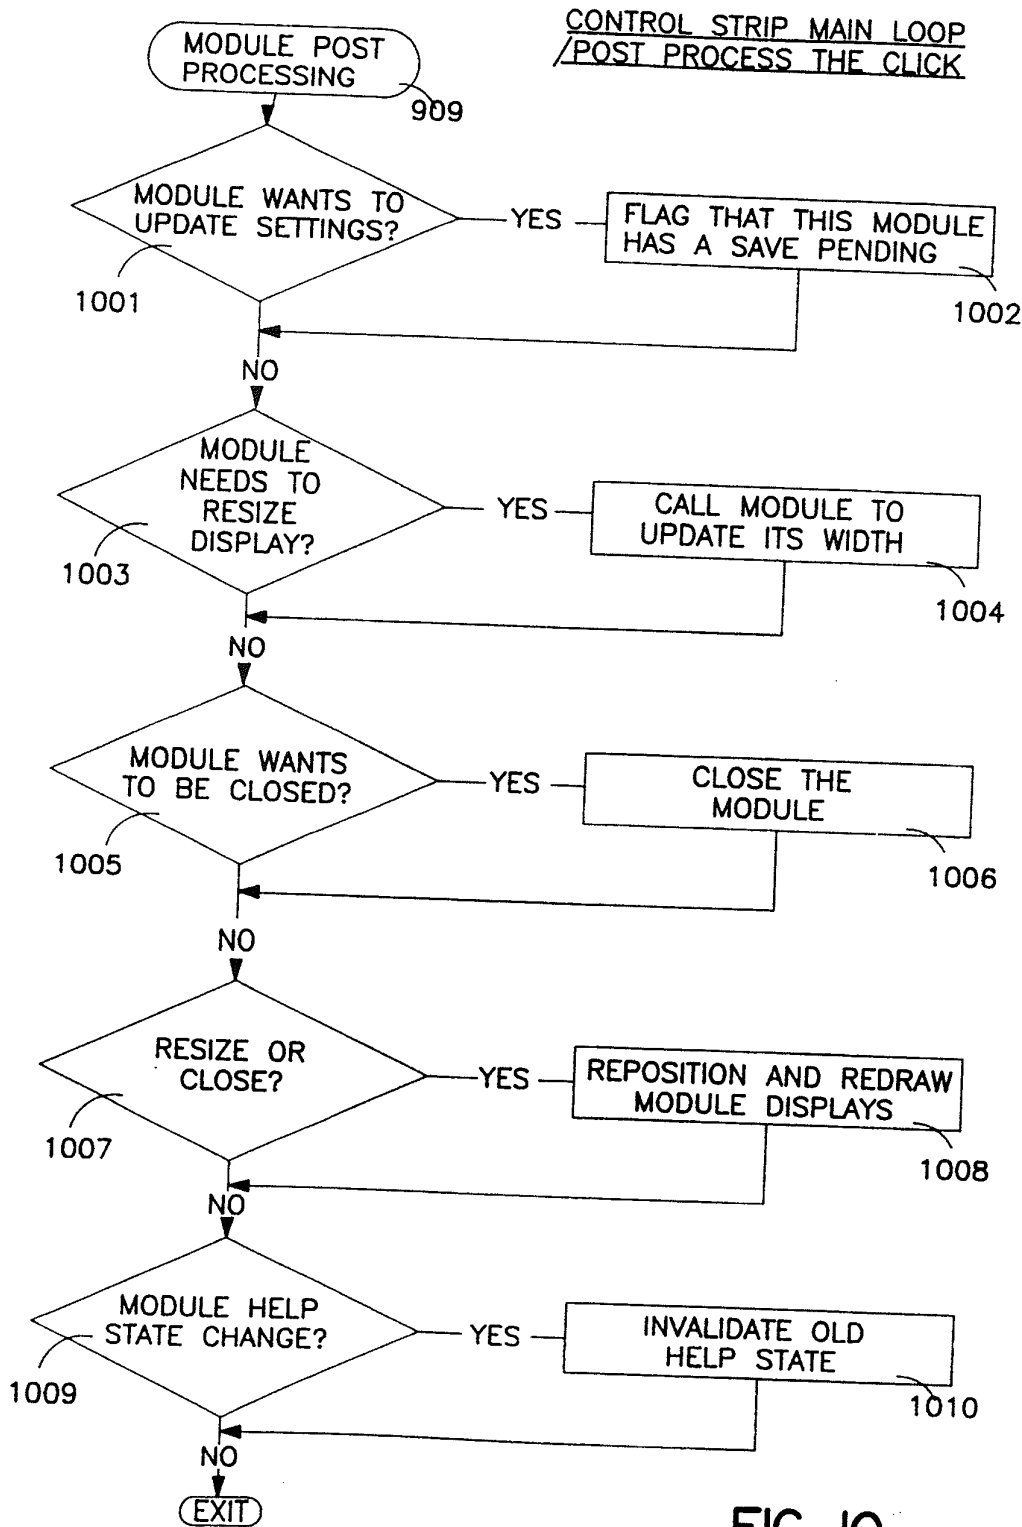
CONTROL STRIP MAIN LOOP
/POST PROCESS THE CLICK

MODULE POST PROCESSING
909

MODULE WANTS TO UPDATE SETTINGS?
1001
YES
FLAG THAT THIS MODULE HAS A SAVE PENDING
1002
NO

MODULE NEEDS TO RESIZE DISPLAY?
1003
YES
CALL MODULE TO UPDATE ITS WIDTH
1004
NO

MODULE WANTS TO BE CLOSED?
1005
YES
CLOSE THE MODULE
1006
NO

RESIZE OR CLOSE?
1007
YES
REPOSITION AND REDRAW MODULE DISPLAYS
1008
NO

MODULE HELP STATE CHANGE?
1009
YES
INVALIDATE OLD HELP STATE
1010
NO

EXIT

FIG. 10